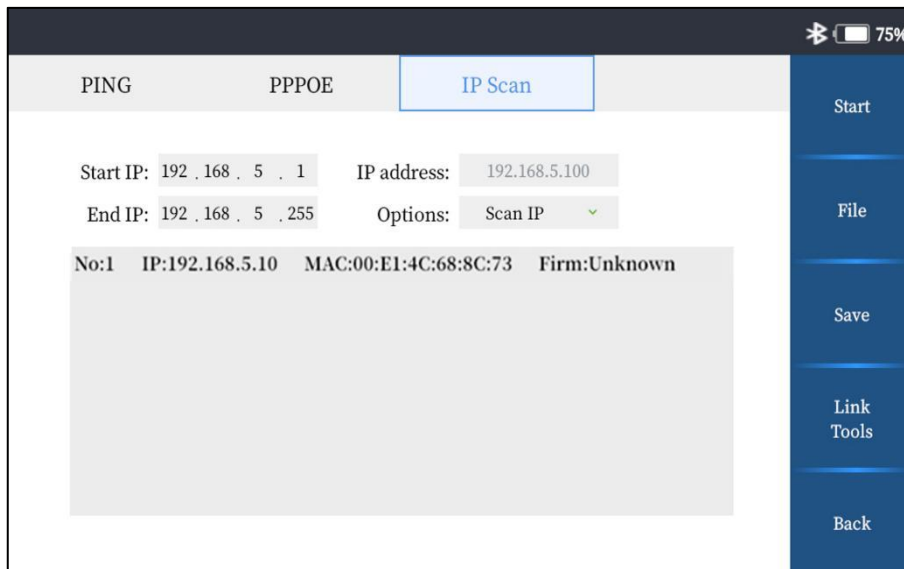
75%

PING PPPOE IP Scan

Start IP: 192 . 168 . 5 . 1 IP address: 192.168.5.100

End IP: 192 . 168 . 5 . 255 Options: Scan IP

No:1 IP:192.168.5.10 MAC:00:E1:4C:68:8C:73 Firm:Unknown

Start

File

Save

Link Tools

Back